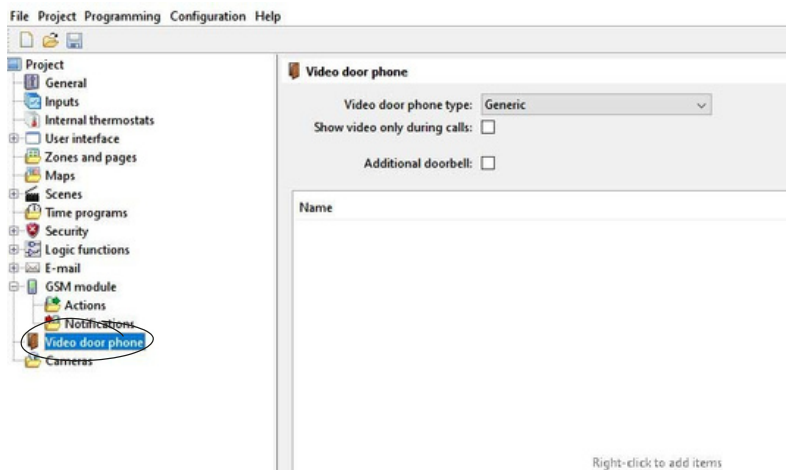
File Project Programming Configuration Help

Project
General
Inputs
Internal thermostats
User interface
Zones and pages
Maps
Scenes
Time programs
Security
Logic functions
E-mail
GSM module
Actions
Notifications
Video door phone
Cameras

Video door phone

Video door phone type: Generic

Show video only during calls:

Additional doorbell:

Name

Right-click to add items